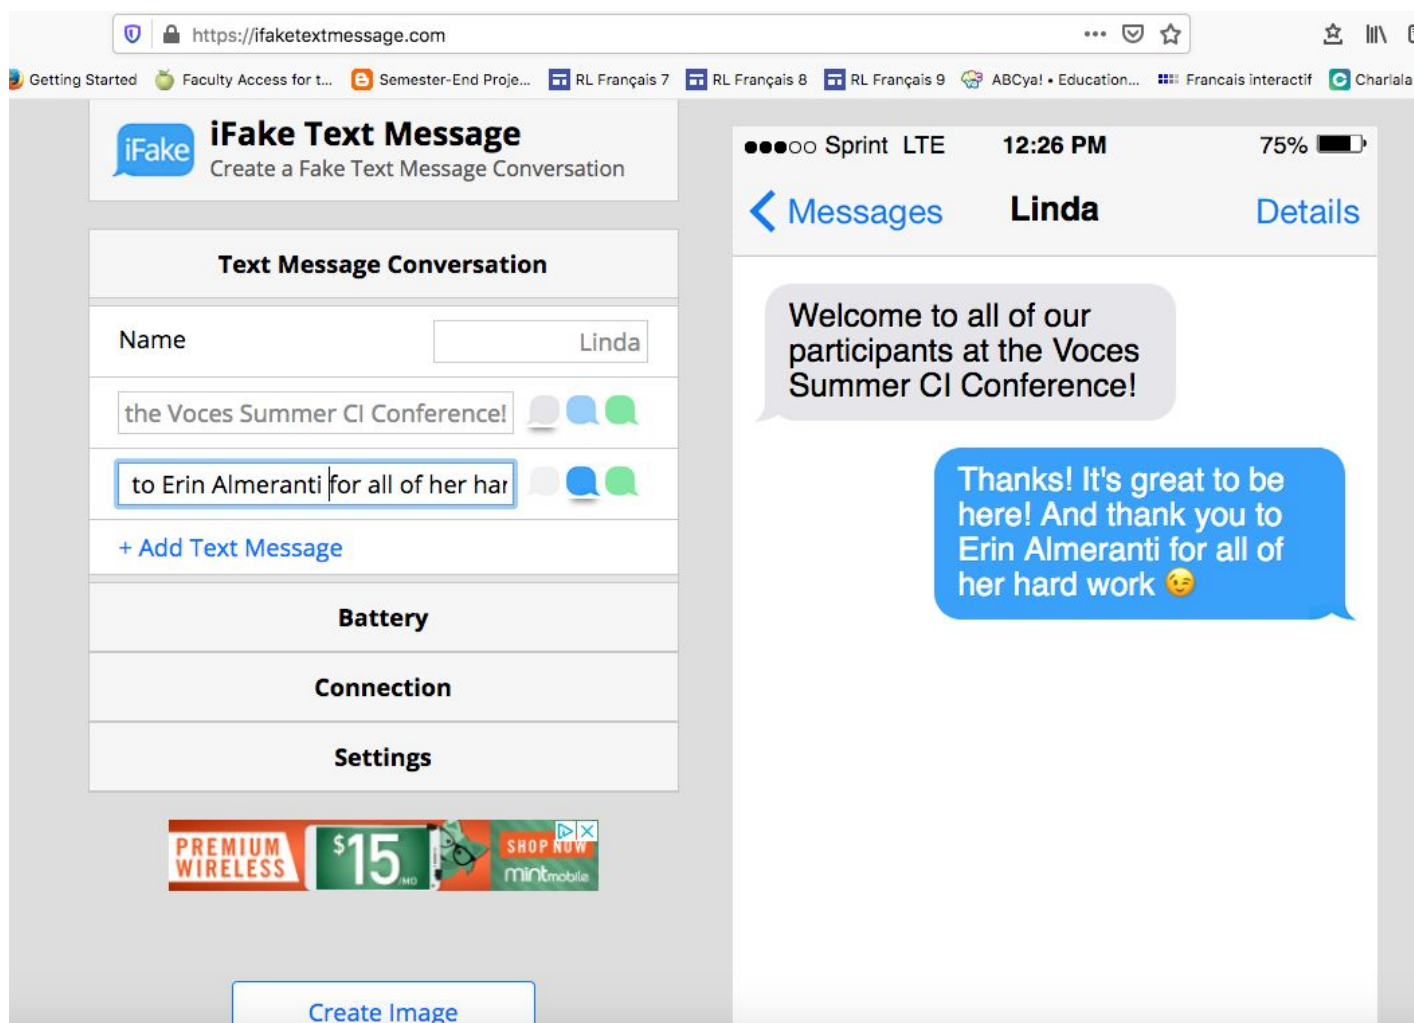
https://ifaketextmessage.com

Getting Started Faculty Access for t... Semester-End Proje... RL Français 7 RL Français 8 RL Français 9 ABCya! • Education... Francais interactif Charlala

iFake
iFake Text Message
Create a Fake Text Message Conversation

Text Message Conversation

Name Linda

the Voces Summer CI Conference!

to Erin Almeranti for all of her har

+ Add Text Message

Battery

Connection

Settings

PREMIUM WIRELESS $15/MO SHOP NOW mintmobile

Create Image

●●●○○ Sprint LTE 12:26 PM 75%

Messages Linda Details

Welcome to all of our participants at the Voces Summer CI Conference!

Thanks! It's great to be here! And thank you to Erin Almeranti for all of her hard work 😉